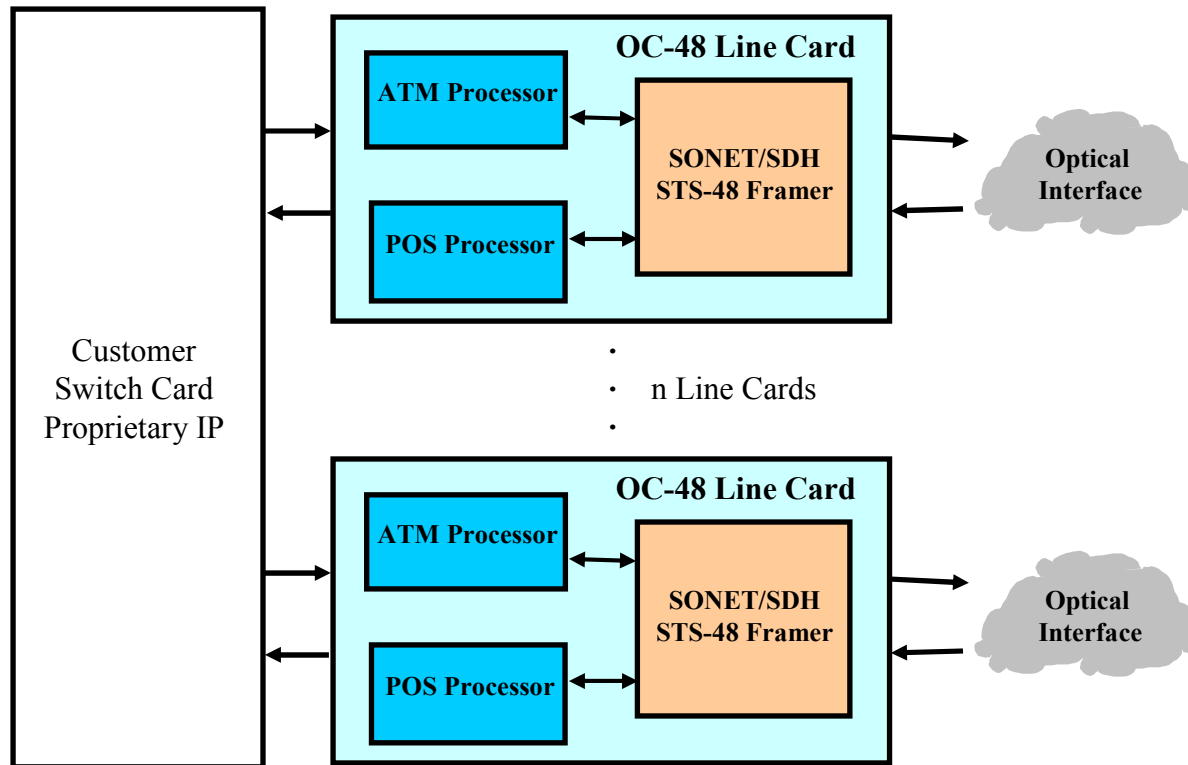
Customer Switch Card Proprietary IP

OC-48 Line Card

ATM Processor

POS Processor

SONET/SDH STS-48 Framer

Optical Interface

·
· n Line Cards
·

OC-48 Line Card

ATM Processor

POS Processor

SONET/SDH STS-48 Framer

Optical Interface